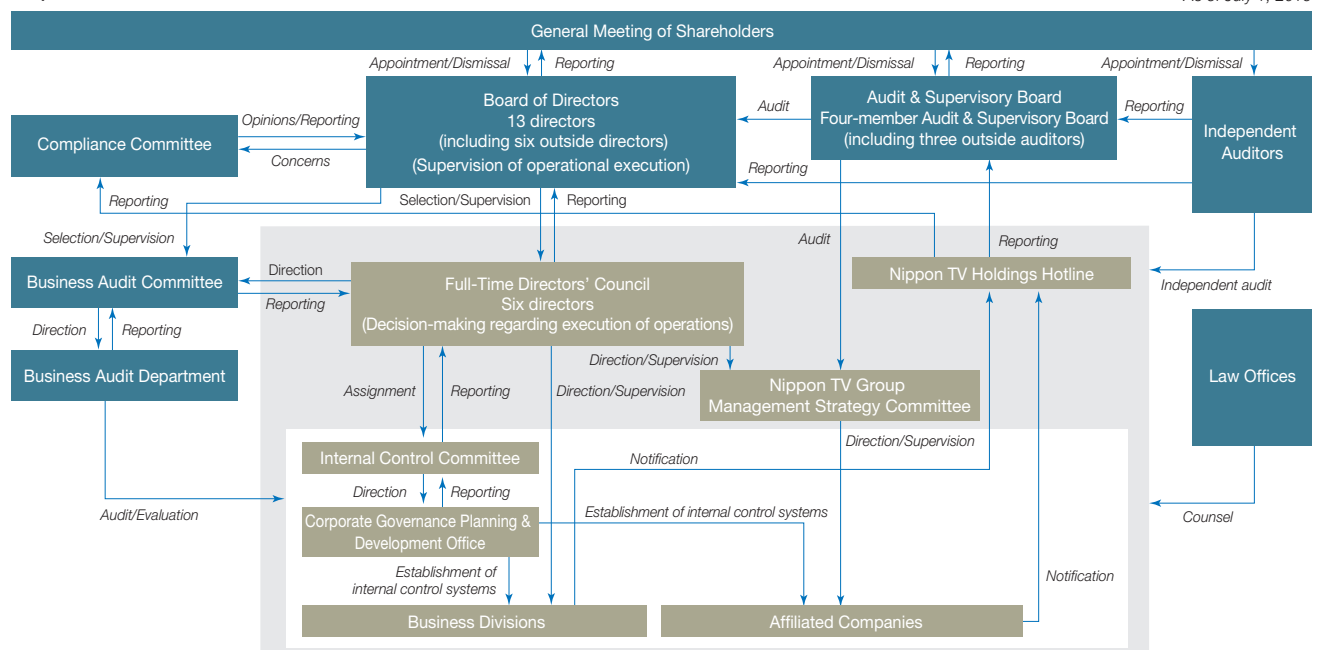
As of July 1, 2015

General Meeting of Shareholders

Appointment/Dismissal
Reporting
Appointment/Dismissal
Reporting
Appointment/Dismissal

Board of Directors
13 directors
(including six outside directors)
(Supervision of operational execution)

Audit

Audit & Supervisory Board
Four-member Audit & Supervisory Board
(including three outside auditors)

Reporting

Independent Auditors

Opinions/Reporting
Compliance Committee
Concerns

Reporting

Reporting
Selection/Supervision
Reporting

Selection/Supervision

Audit

Reporting

Business Audit Committee
Direction
Reporting

Full-Time Directors' Council
Six directors
(Decision-making regarding execution of operations)

Nippon TV Holdings Hotline

Independent audit

Direction
Reporting

Business Audit Department

Direction/Supervision

Nippon TV Group
Management Strategy Committee

Law Offices

Assignment
Reporting
Direction/Supervision

Direction/Supervision

Internal Control Committee
Notification

Direction
Reporting

Audit/Evaluation

Corporate Governance Planning & Development Office

Establishment of internal control systems

Counsel

Establishment of internal control systems

Notification

Business Divisions
Affiliated Companies